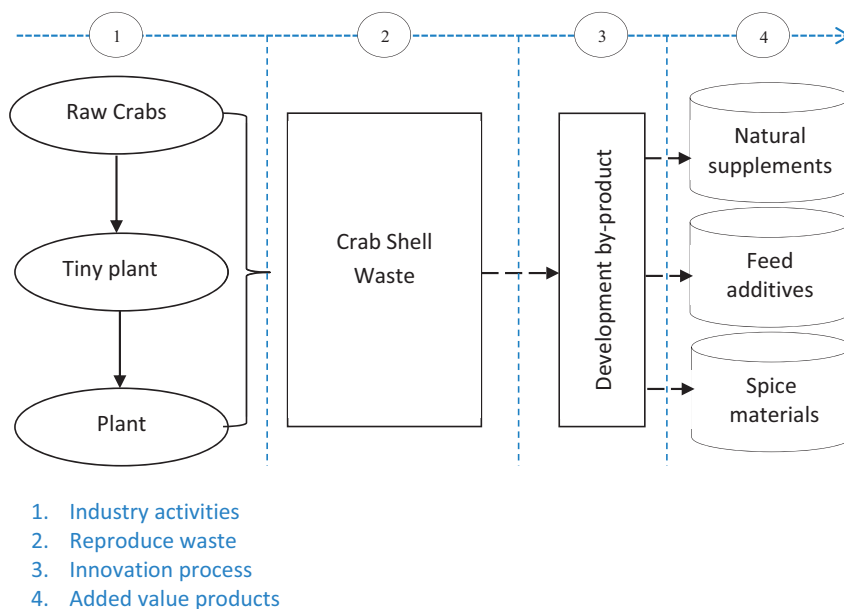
1
2
3
4

Raw Crabs

Tiny plant

Plant

Crab Shell Waste

Development by-product

Natural supplements

Feed additives

Spice materials

1. Industry activities
2. Reproduce waste
3. Innovation process
4. Added value products